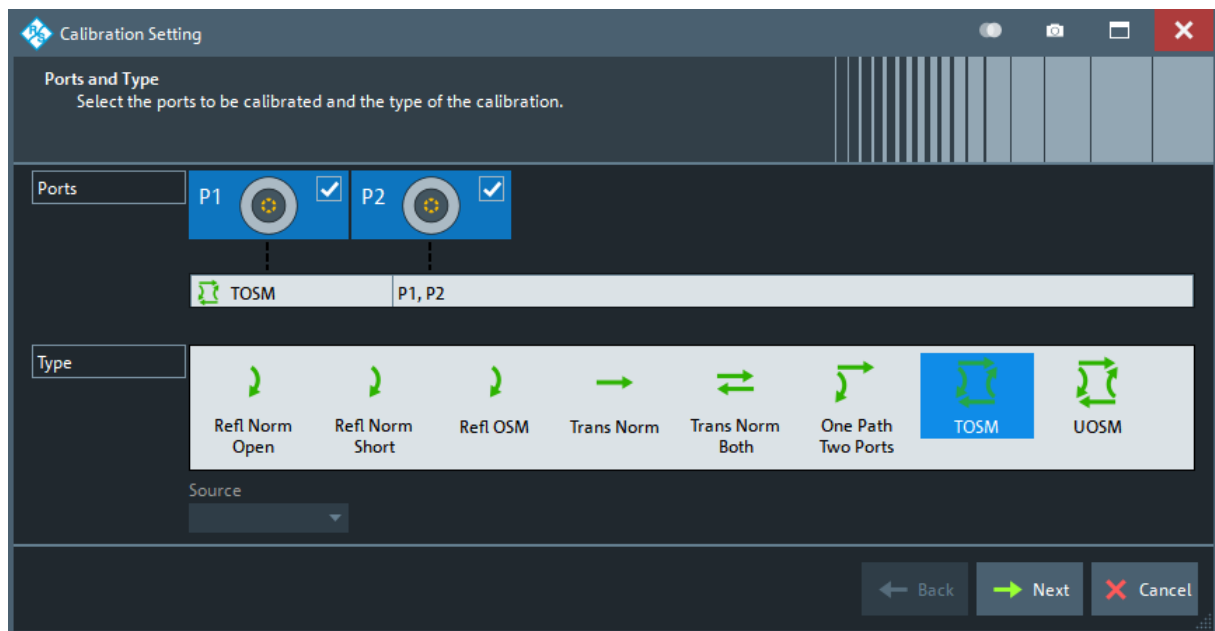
Calibration Setting

Ports and Type
Select the ports to be calibrated and the type of the calibration.

Ports

P1 P2

TOSM P1, P2

Type

Refl Norm Open

Refl Norm Short

Refl OSM

Trans Norm

Trans Norm Both

One Path Two Ports

TOSM

UOSM

Source

Back Next Cancel